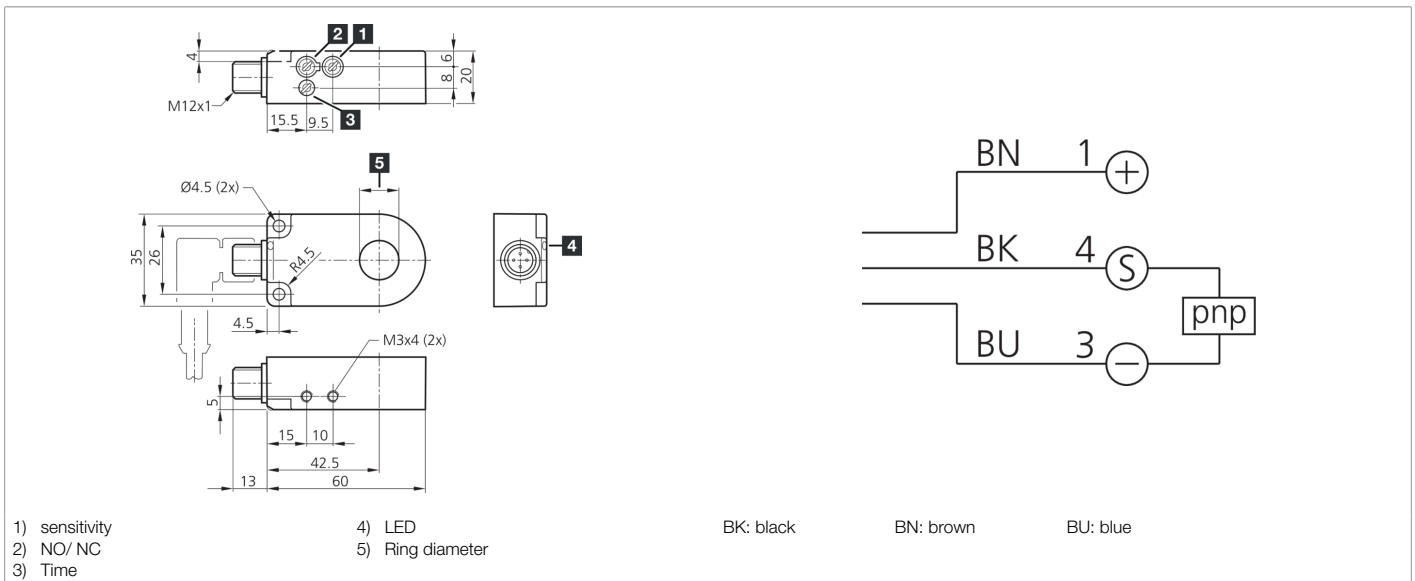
2 1
4
6
8
20
M12x1
15.5 9.5
3

5
Ø4.5 (2x)
35
26
R4.5
4
4.5
M3x4 (2x)
5
15 10
42.5
13 60

BN 1 +
BK 4 S
BU 3 −
pnp

1) sensitivity
2) NO/ NC
3) Time

4) LED
5) Ring diameter

BK: black BN: brown BU: blue